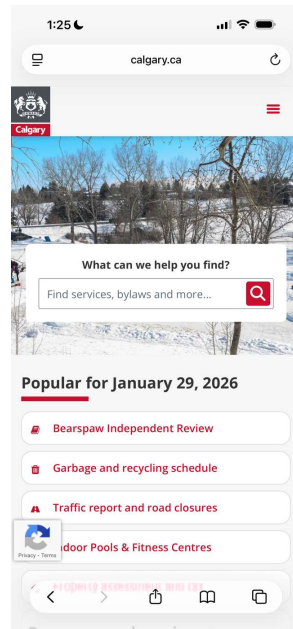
1:25

calgary.ca

Calgary

What can we help you find?

Find services, bylaws and more...

Popular for January 29, 2026

Bearspaw Independent Review

Garbage and recycling schedule

Traffic report and road closures

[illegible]door Pools & Fitness Centres

Privacy - Terms

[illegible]